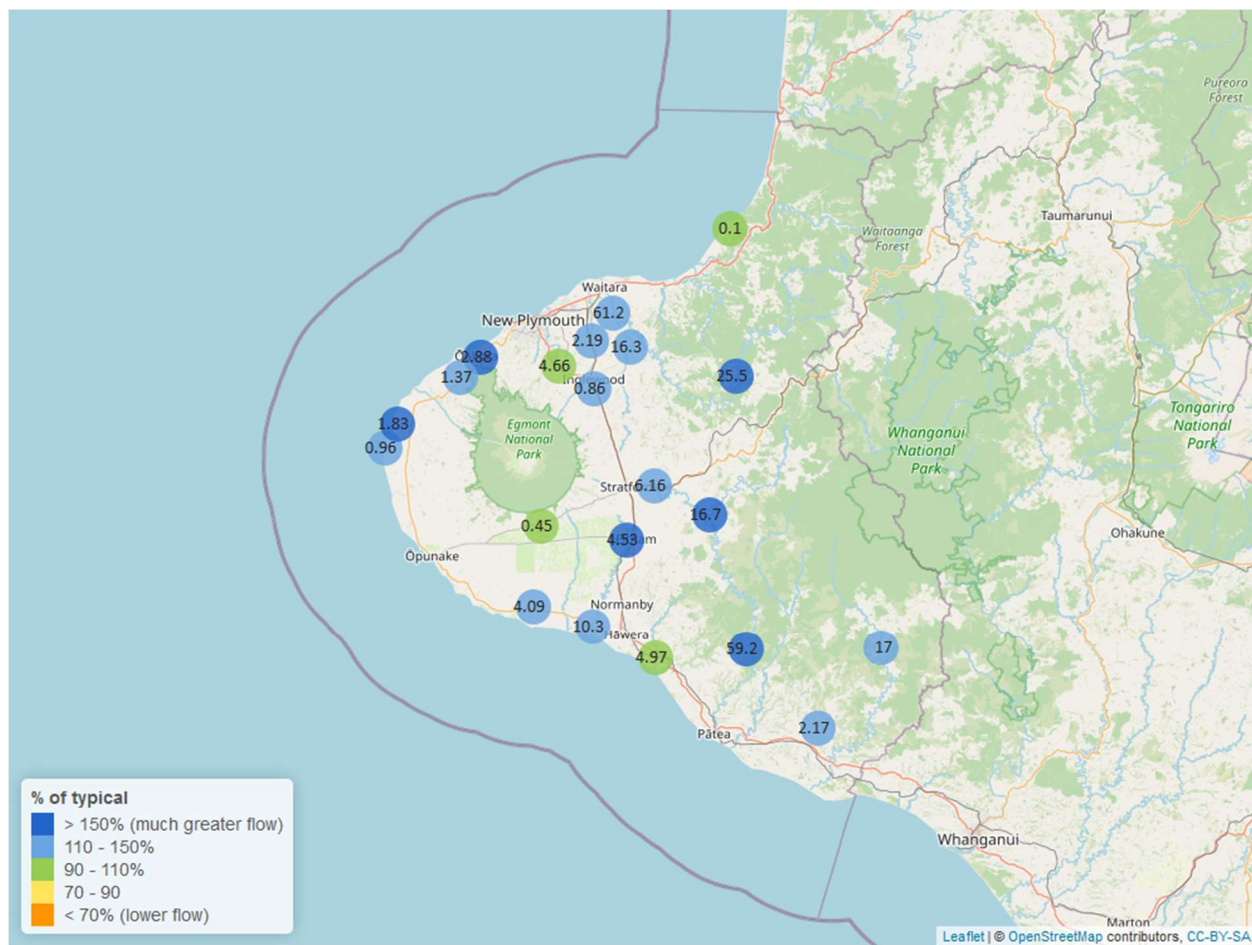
Pureora Forest

Taumarunui

Waitaanga Forest

0.1

Waitara

61.2

New Plymouth

2.19

16.3

2.88

4.66

1.37

0.86

25.5

1.83

0.96

Egmont National Park

Whanganui National Park

Tongariro National Park

Stratford

6.16

16.7

0.45

4.53

Ōpunake

Ohakune

4.09

Normanby

10.3

Hāwera

4.97

59.2

17

Pātea

2.17

Whanganui

Marton

% of typical
> 150% (much greater flow)
110 - 150%
90 - 110%
70 - 90
< 70% (lower flow)

Leaflet | © OpenStreetMap contributors, CC-BY-SA